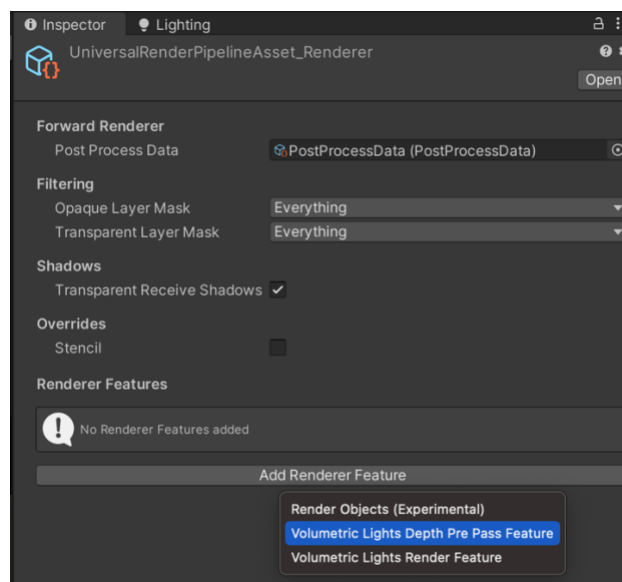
Inspector Lighting

UniversalRenderPipelineAsset_Renderer

Open

Forward Renderer

Post Process Data PostProcessData (PostProcessData)

Filtering

Opaque Layer Mask Everything

Transparent Layer Mask Everything

Shadows

Transparent Receive Shadows ✓

Overrides

Stencil

Renderer Features

No Renderer Features added

Add Renderer Feature

Render Objects (Experimental)

Volumetric Lights Depth Pre Pass Feature

Volumetric Lights Render Feature